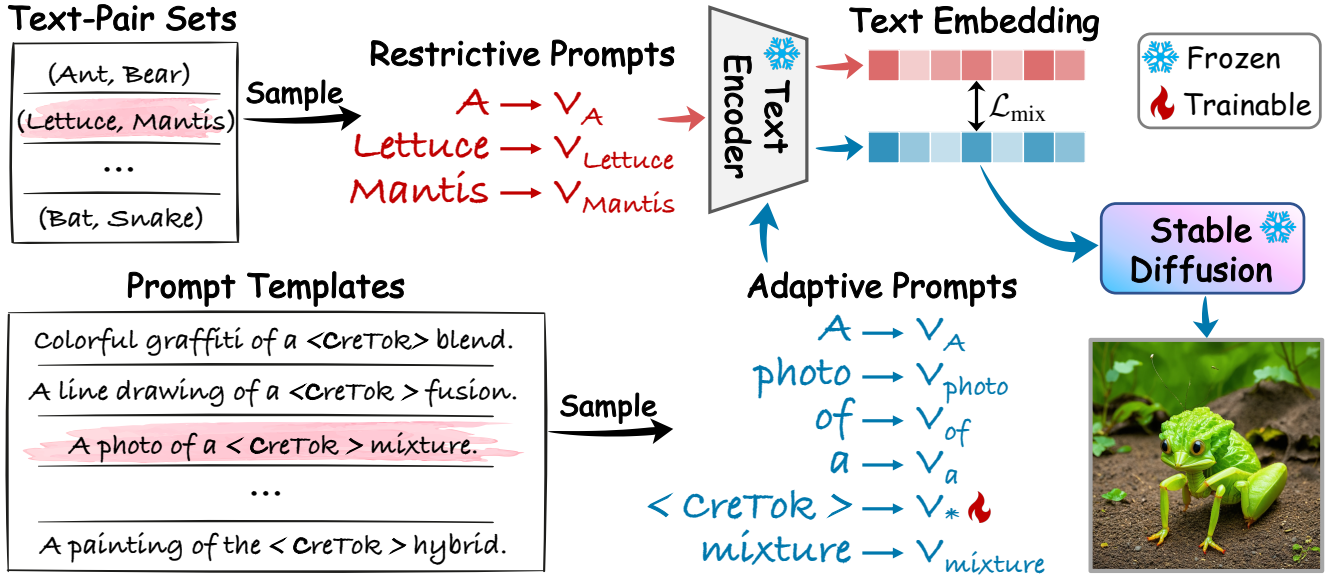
Text-Pair Sets

(Ant, Bear)

(Lettuce, Mantis)

...

(Bat, Snake)

Sample

Restrictive Prompts

A → $V_A$
Lettuce → $V_{Lettuce}$
Mantis → $V_{Mantis}$

Text Encoder

Text Embedding

$\mathcal{L}_{\text{mix}}$

Frozen
Trainable

Stable Diffusion

Prompt Templates

Colorful graffiti of a <CreTok> blend.

A line drawing of a <CreTok > fusion.

A photo of a < CreTok > mixture.

...

A painting of the < CreTok > hybrid.

Sample

Adaptive Prompts

A → $V_A$
photo → $V_{photo}$
of → $V_{of}$
a → $V_a$
< CreTok > → $V_*$
mixture → $V_{mixture}$